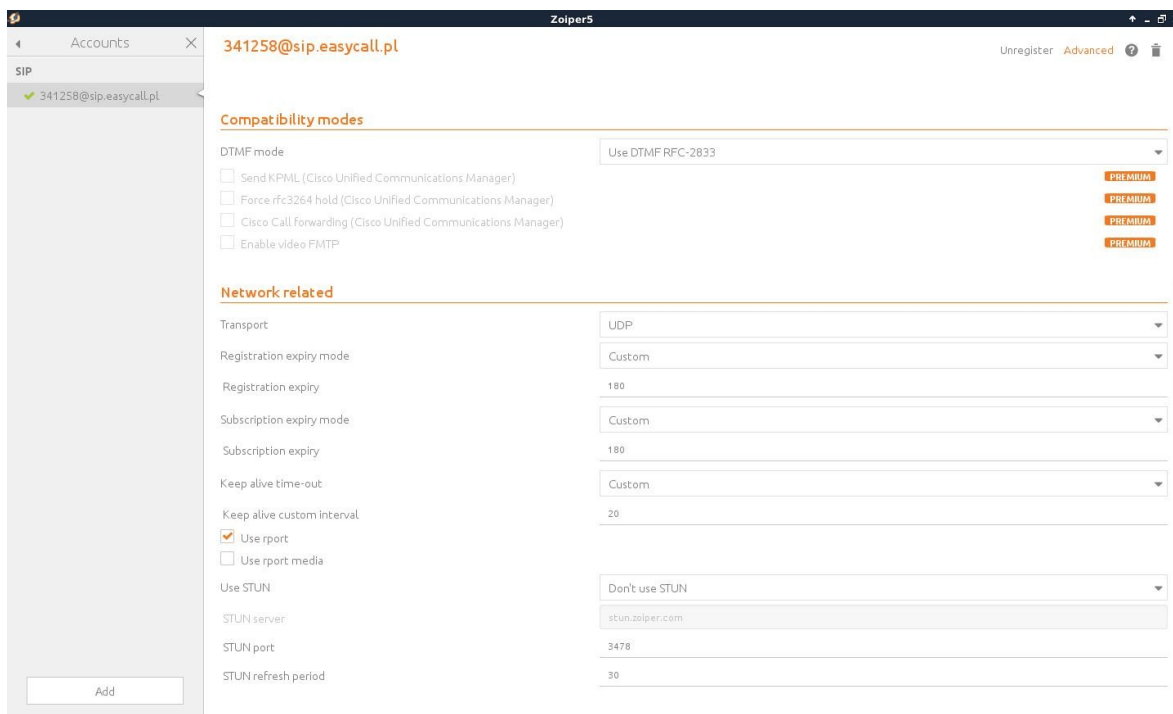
Zoiper5

Accounts

SIP

341258@sip.easycall.pl

Add

341258@sip.easycall.pl

Unregister Advanced

Compatibility modes

DTMF mode | Use DTMF RFC-2833

Send KPML (Cisco Unified Communications Manager) PREMIUM

Force rfc3264 hold (Cisco Unified Communications Manager) PREMIUM

Cisco Call forwarding (Cisco Unified Communications Manager) PREMIUM

Enable video FMTP PREMIUM

Network related

Transport | UDP

Registration expiry mode | Custom

Registration expiry | 180

Subscription expiry mode | Custom

Subscription expiry | 180

Keep alive time-out | Custom

Keep alive custom interval | 20

Use rport

Use rport media

Use STUN | Don't use STUN

STUN server | stun.zoiper.com

STUN port | 3478

STUN refresh period | 30